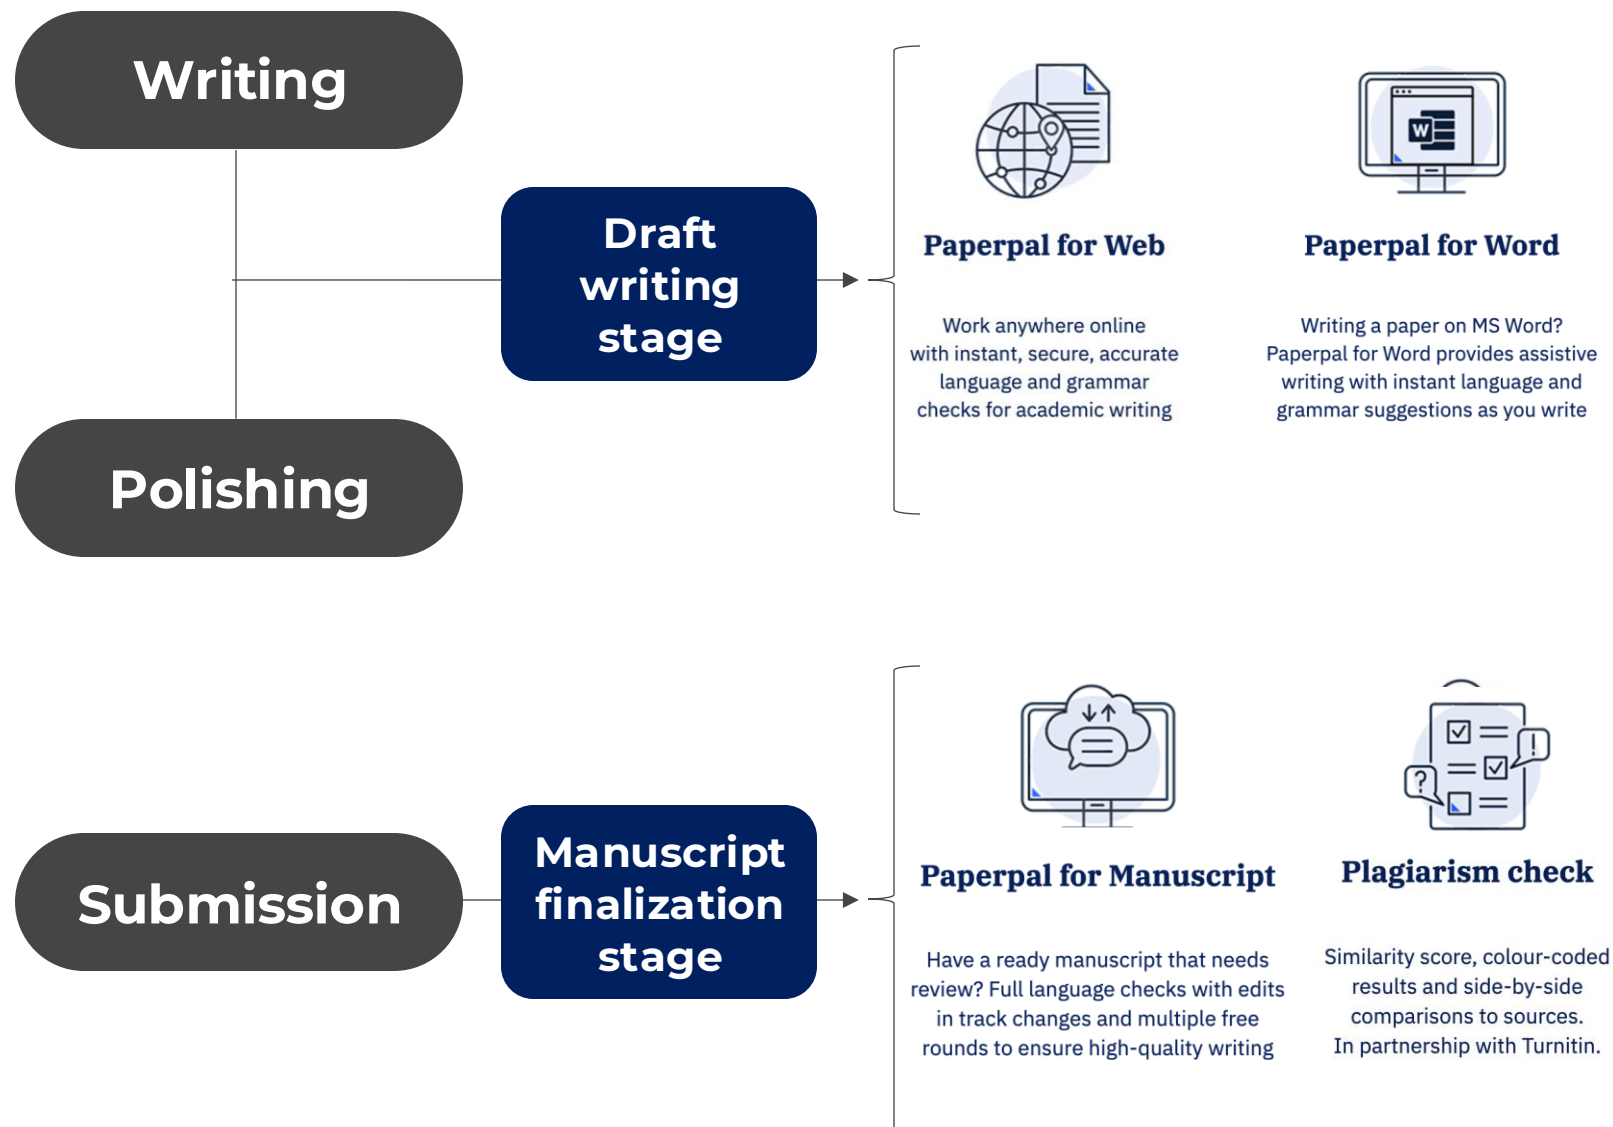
Writing

Draft writing stage

Polishing

Paperpal for Web

Work anywhere online with instant, secure, accurate language and grammar checks for academic writing

Paperpal for Word

Writing a paper on MS Word? Paperpal for Word provides assistive writing with instant language and grammar suggestions as you write

Submission

Manuscript finalization stage

Paperpal for Manuscript

Have a ready manuscript that needs review? Full language checks with edits in track changes and multiple free rounds to ensure high-quality writing

Plagiarism check

Similarity score, colour-coded results and side-by-side comparisons to sources. In partnership with Turnitin.